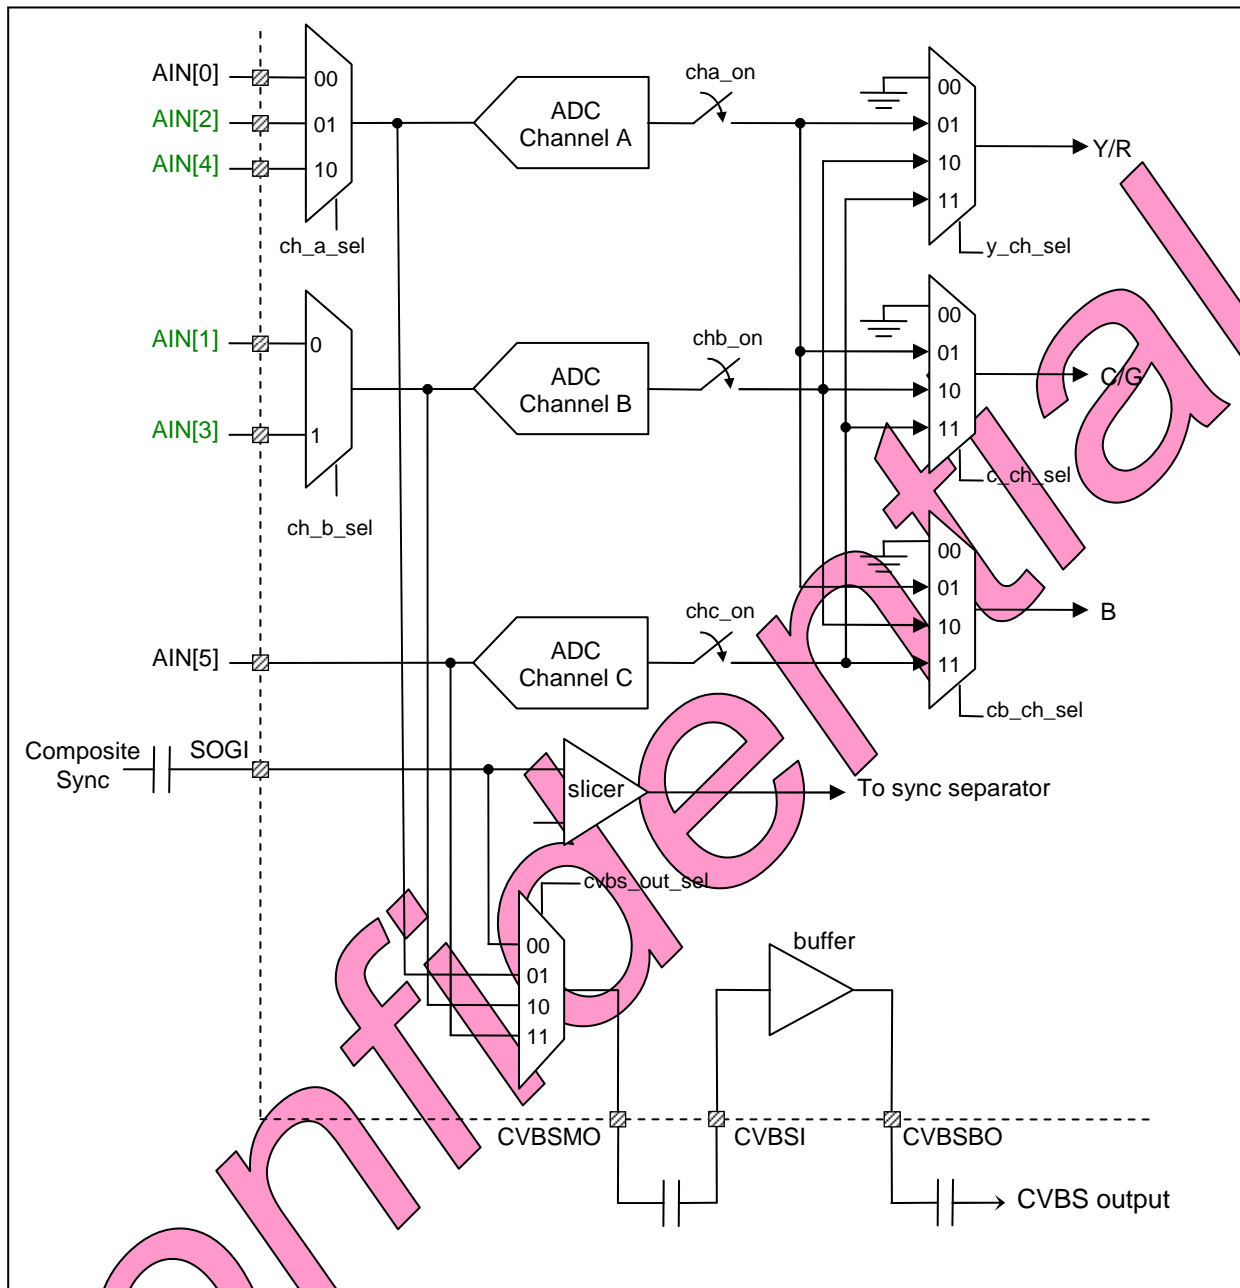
AIN[0]
AIN[2]
AIN[4]
00
01
10
ch_a_sel
ADC Channel A
cha_on
00
01
10
11
Y/R
y_ch_sel

AIN[1]
AIN[3]
0
1
ch_b_sel
ADC Channel B
chb_on
00
01
10
11
C/G
c_ch_sel

00
01
10
11
B
cb_ch_sel

AIN[5]
ADC Channel C
chc_on

Composite Sync
SOGI
slicer
To sync separator
cvbs_out_sel
00
01
10
11
buffer
CVBSMO
CVBSI
CVBSBO
CVBS output

Confidential